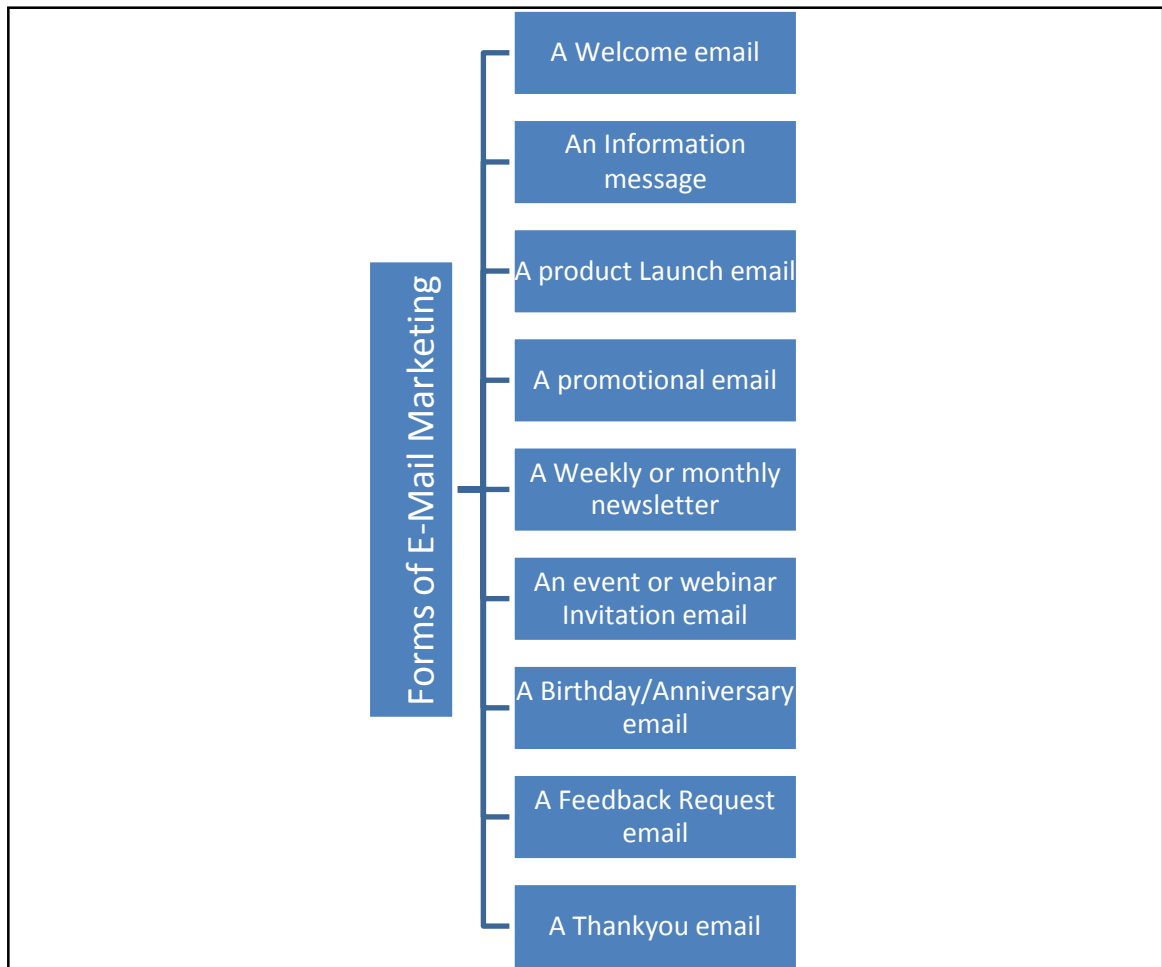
Forms of E-Mail Marketing

A Welcome email

An Information message

A product Launch email

A promotional email

A Weekly or monthly newsletter

An event or webinar Invitation email

A Birthday/Anniversary email

A Feedback Request email

A Thankyou email